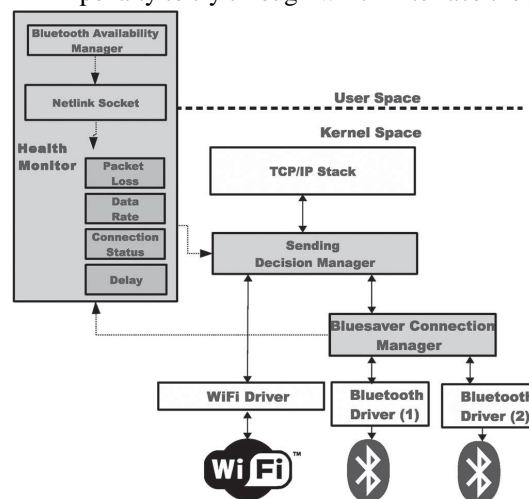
Bluetooth Availability Manager

Netlink Socket

User Space

Kernel Space

Health Monitor

Packet Loss

Data Rate

Connection Status

Delay

TCP/IP Stack

Sending Decision Manager

Bluesaver Connection Manager

WiFi Driver

Bluetooth Driver (1)

Bluetooth Driver (2)

Wi Fi ™